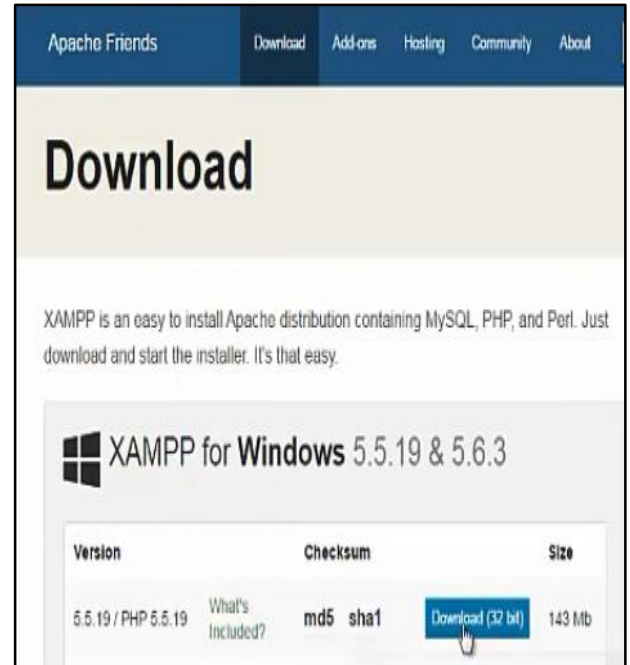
Apache Friends Download Add-ons Hosting Community About

Download

XAMPP is an easy to install Apache distribution containing MySQL, PHP, and Perl. Just download and start the installer. It's that easy.

XAMPP for Windows 5.5.19 & 5.6.3

| Version | | Checksum | | Size |
|---|---|---|---|---|
| 5.5.19 / PHP 5.5.19 | What's Included? | md5 sha1 | Download (32 bit) | 143 Mb |